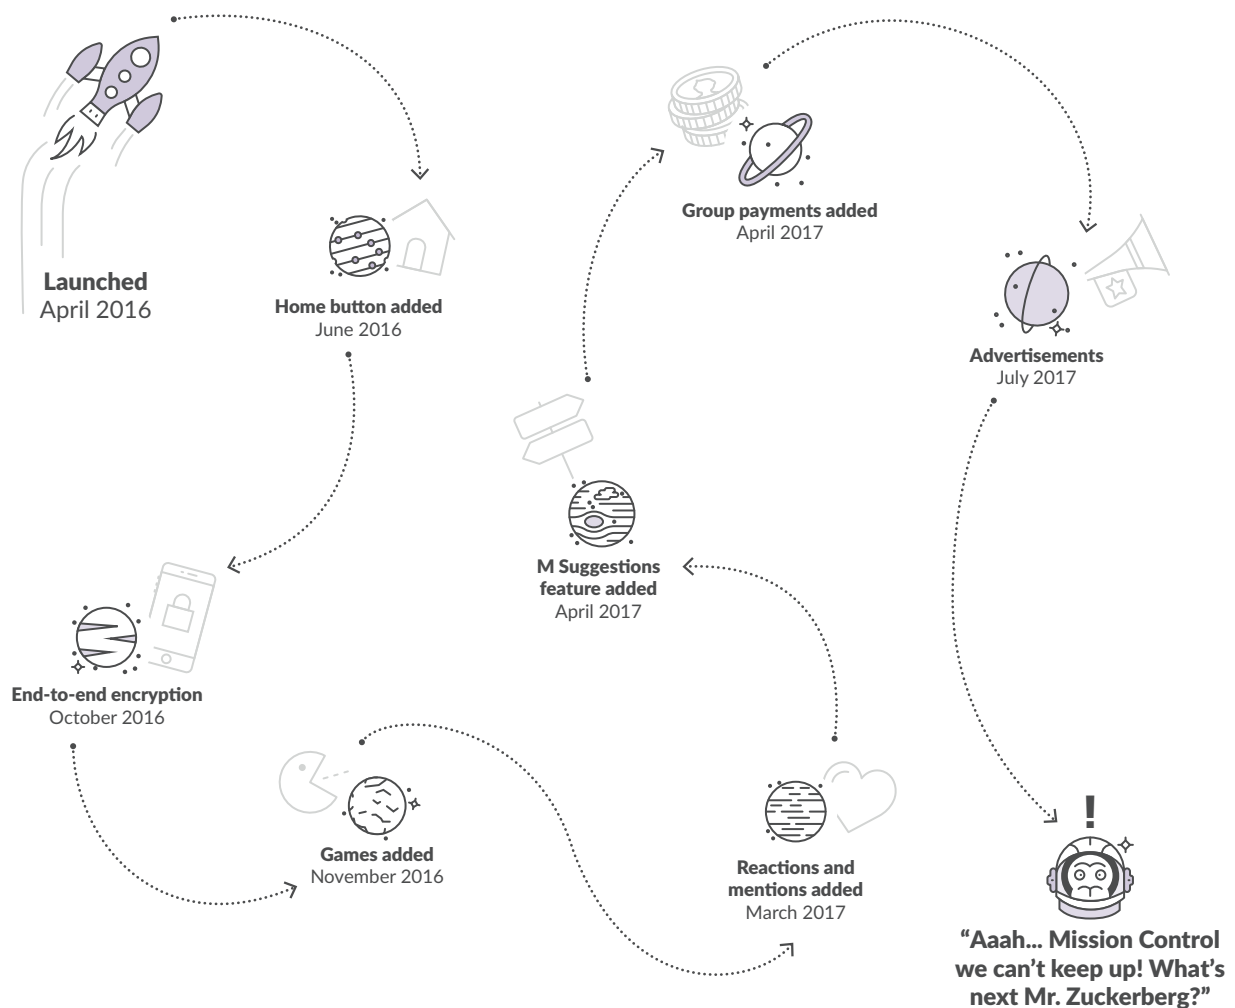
Launched
April 2016

Home button added
June 2016

End-to-end encryption
October 2016

Games added
November 2016

Reactions and mentions added
March 2017

M Suggestions feature added
April 2017

Group payments added
April 2017

Advertisements
July 2017

!

“Aaah... Mission Control we can’t keep up! What’s next Mr. Zuckerberg?”